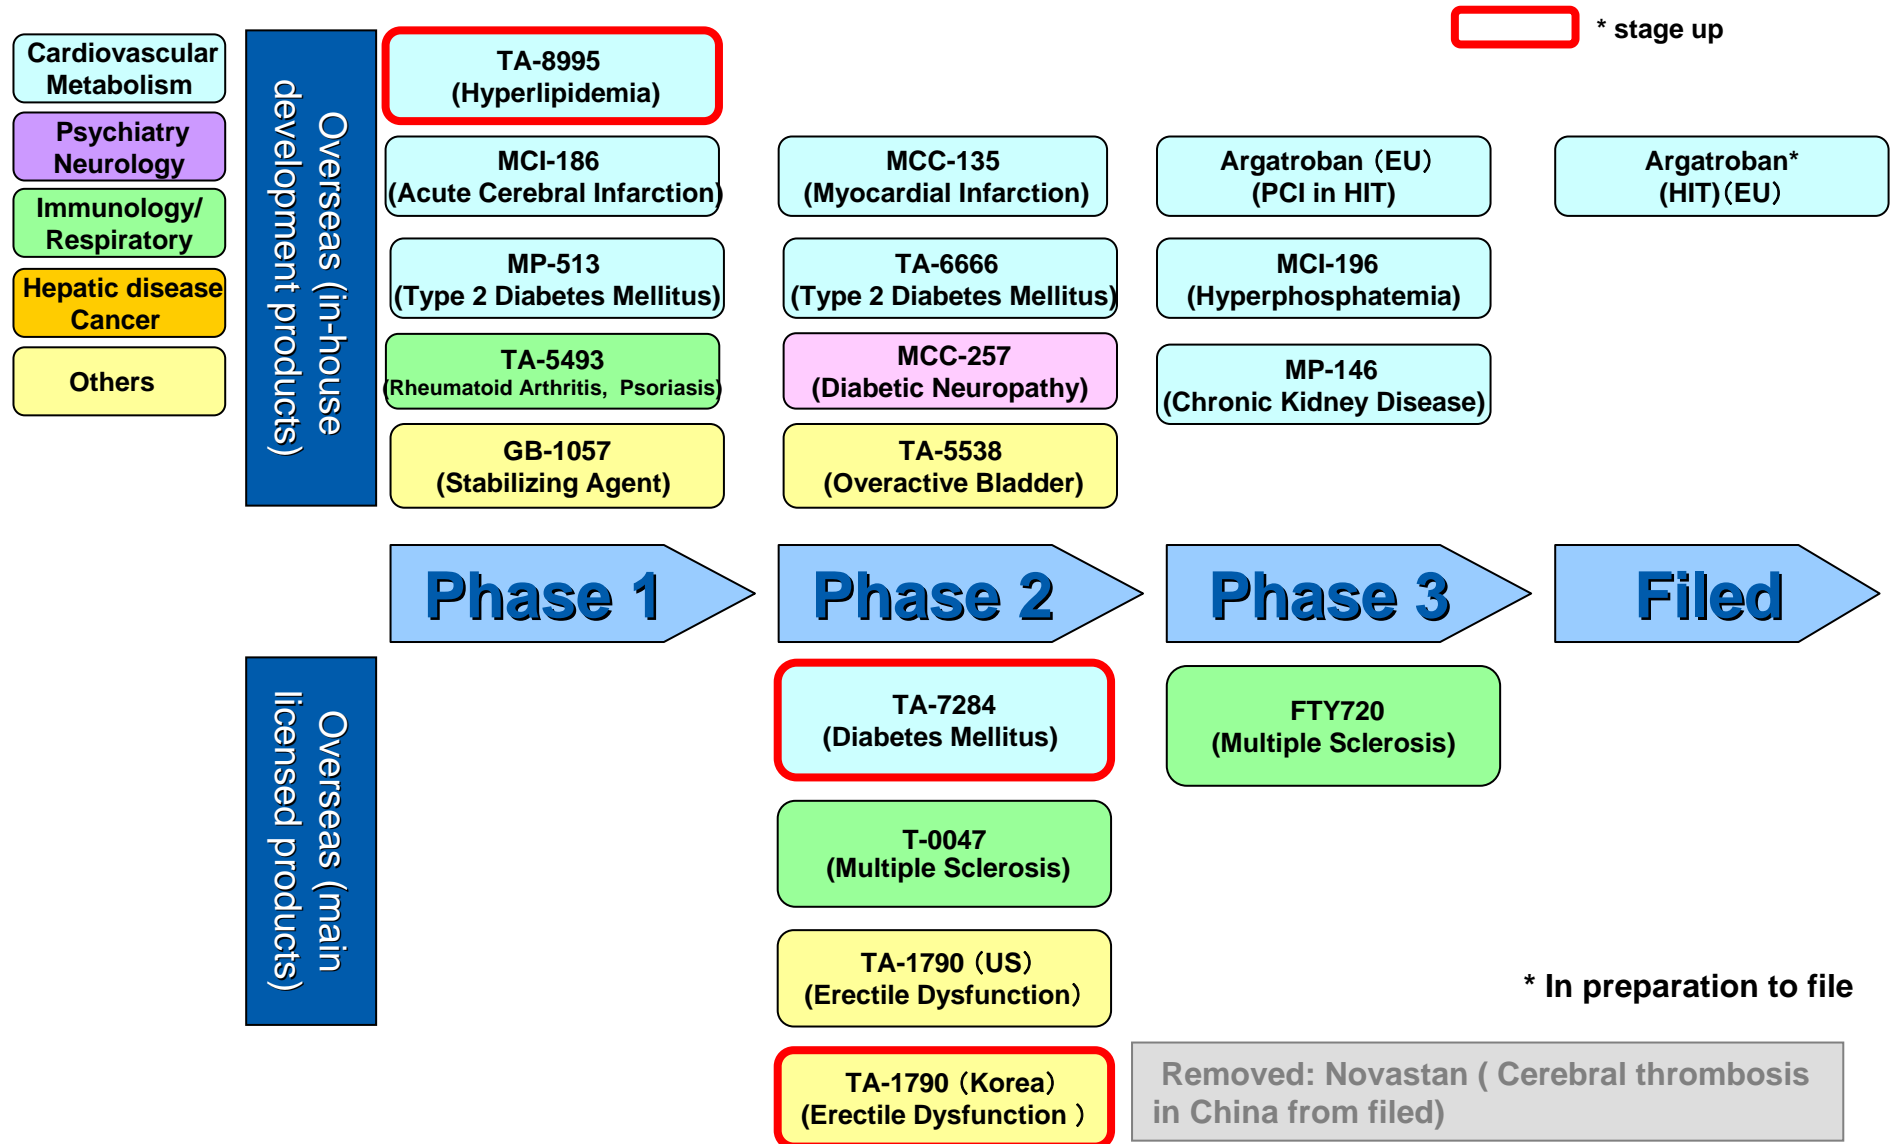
* stage up

Cardiovascular Metabolism

Psychiatry Neurology

Immunology/ Respiratory

Hepatic disease Cancer

Others

Overseas (in-house development products)

TA-8995 (Hyperlipidemia)

MCI-186 (Acute Cerebral Infarction)

MP-513 (Type 2 Diabetes Mellitus)

TA-5493 (Rheumatoid Arthritis, Psoriasis)

GB-1057 (Stabilizing Agent)

MCC-135 (Myocardial Infarction)

TA-6666 (Type 2 Diabetes Mellitus)

MCC-257 (Diabetic Neuropathy)

TA-5538 (Overactive Bladder)

Argatroban（EU） (PCI in HIT)

MCI-196 (Hyperphosphatemia)

MP-146 (Chronic Kidney Disease)

Argatroban* (HIT)（EU）

Phase 1

Phase 2

Phase 3

Filed

Overseas (main licensed products)

TA-7284 (Diabetes Mellitus)

T-0047 (Multiple Sclerosis)

TA-1790（US） (Erectile Dysfunction)

TA-1790（Korea） (Erectile Dysfunction )

FTY720 (Multiple Sclerosis)

* In preparation to file

Removed: Novastan ( Cerebral thrombosis in China from filed)